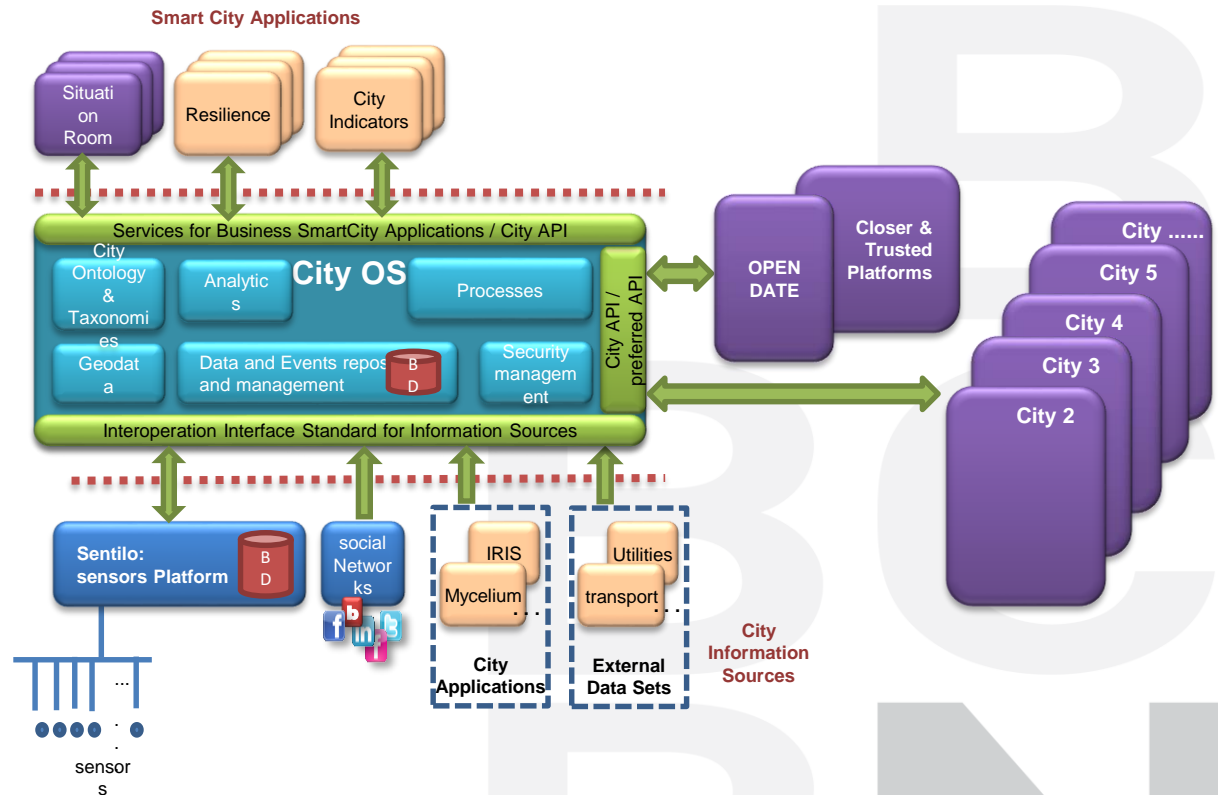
Smart City Applications

Situation Room

Resilience

City Indicators

Services for Business SmartCity Applications / City API

City Ontology & Taxonomies

Analytics

City OS

Processes

Geodata

Data and Events repos and management

BD

Security management

City API / preferred API

Interoperation Interface Standard for Information Sources

OPEN DATE

Closer & Trusted Platforms

City ......

City 5

City 4

City 3

City 2

Sentilo: sensors Platform

BD

social Networks

IRIS

Mycelium

...

City Applications

Utilities

transport

...

External Data Sets

City Information Sources

...

sensors